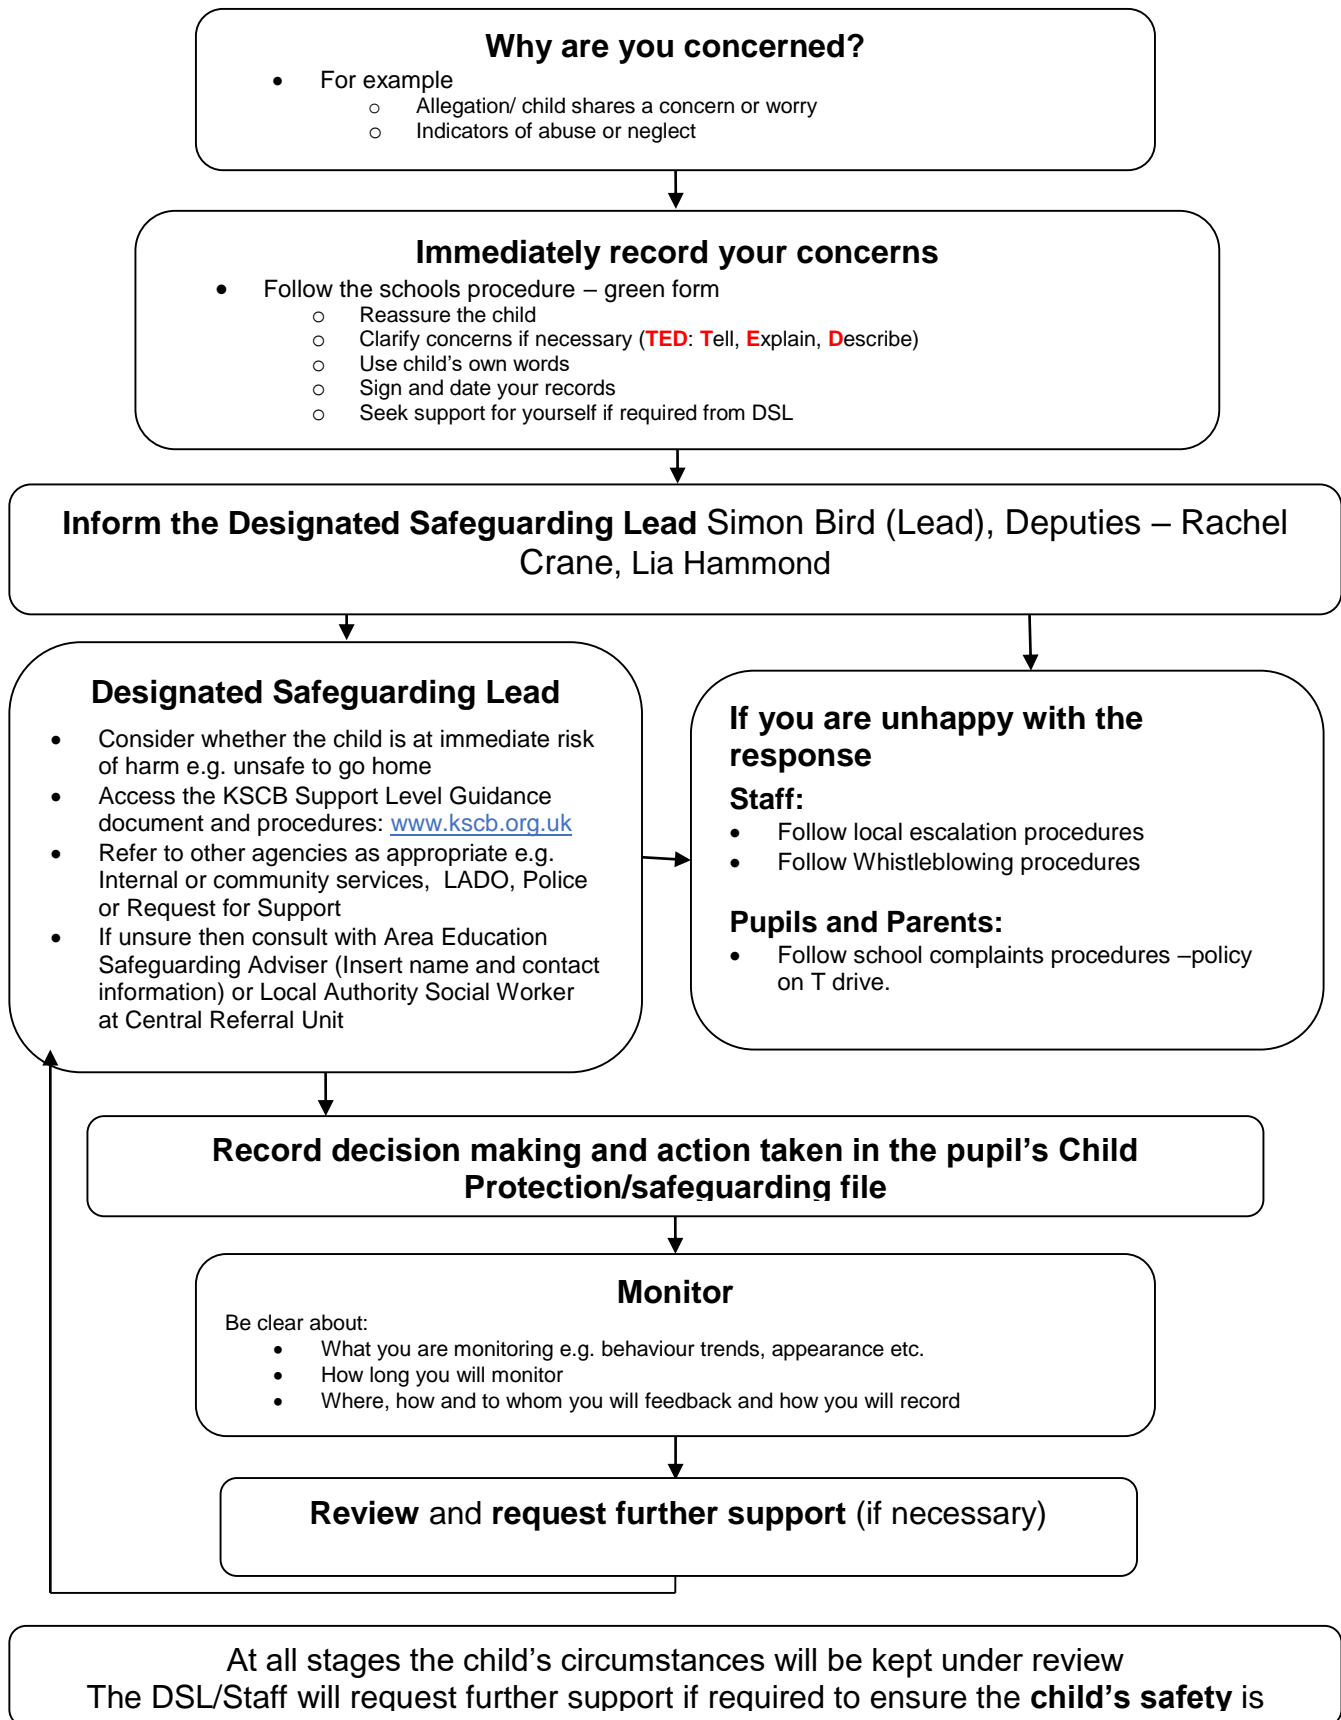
Why are you concerned?

- For example
  - Allegation/ child shares a concern or worry
  - Indicators of abuse or neglect

Immediately record your concerns

- Follow the schools procedure – green form
  - Reassure the child
  - Clarify concerns if necessary (TED: Tell, Explain, Describe)
  - Use child's own words
  - Sign and date your records
  - Seek support for yourself if required from DSL

Inform the Designated Safeguarding Lead Simon Bird (Lead), Deputies – Rachel Crane, Lia Hammond

Designated Safeguarding Lead

- Consider whether the child is at immediate risk of harm e.g. unsafe to go home
- Access the KSCB Support Level Guidance document and procedures: www.kscb.org.uk
- Refer to other agencies as appropriate e.g. Internal or community services, LADO, Police or Request for Support
- If unsure then consult with Area Education Safeguarding Adviser (Insert name and contact information) or Local Authority Social Worker at Central Referral Unit

If you are unhappy with the response

Staff:

- Follow local escalation procedures
- Follow Whistleblowing procedures

Pupils and Parents:

- Follow school complaints procedures –policy on T drive.

Record decision making and action taken in the pupil's Child Protection/safeguarding file

Monitor

Be clear about:

- What you are monitoring e.g. behaviour trends, appearance etc.
- How long you will monitor
- Where, how and to whom you will feedback and how you will record

Review and request further support (if necessary)

At all stages the child's circumstances will be kept under review
The DSL/Staff will request further support if required to ensure the child's safety is